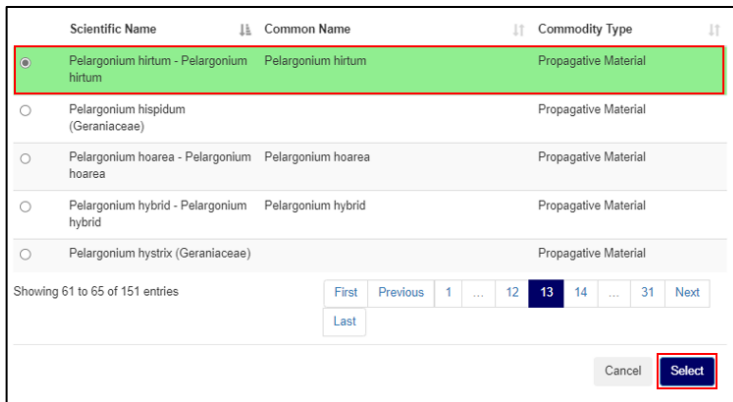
| | Scientific Name | Common Name | Commodity Type |
|---|---|---|---|
| ◉ | Pelargonium hirtum - Pelargonium hirtum | Pelargonium hirtum | Propagative Material |
| ○ | Pelargonium hispidum (Geraniaceae) | | Propagative Material |
| ○ | Pelargonium hoarea - Pelargonium hoarea | Pelargonium hoarea | Propagative Material |
| ○ | Pelargonium hybrid - Pelargonium hybrid | Pelargonium hybrid | Propagative Material |
| ○ | Pelargonium hystrix (Geraniaceae) | | Propagative Material |

Showing 61 to 65 of 151 entries

First Previous 1 … 12 13 14 … 31 Next Last

Cancel Select